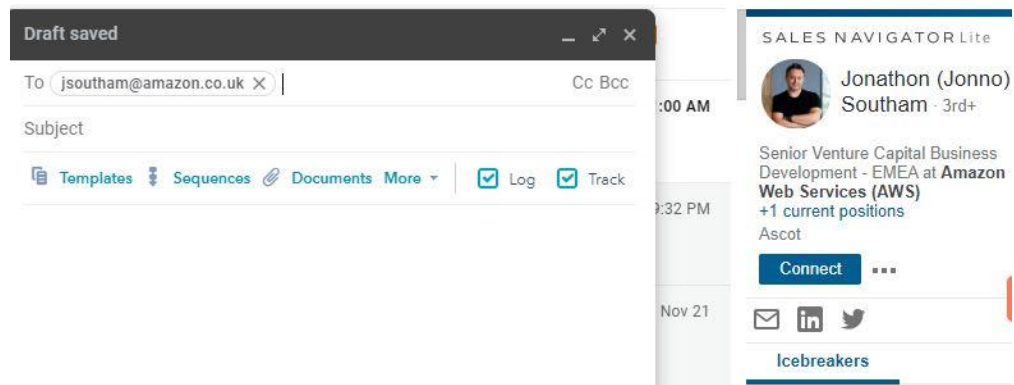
Draft saved

To jsoutham@amazon.co.uk ×

Cc Bcc

Subject

Templates Sequences Documents More Log Track

:00 AM

:32 PM

Nov 21

SALES NAVIGATOR Lite

Jonathon (Jonno) Southam · 3rd+

Senior Venture Capital Business Development - EMEA at Amazon Web Services (AWS)
+1 current positions
Ascot

Connect ...

Icebreakers